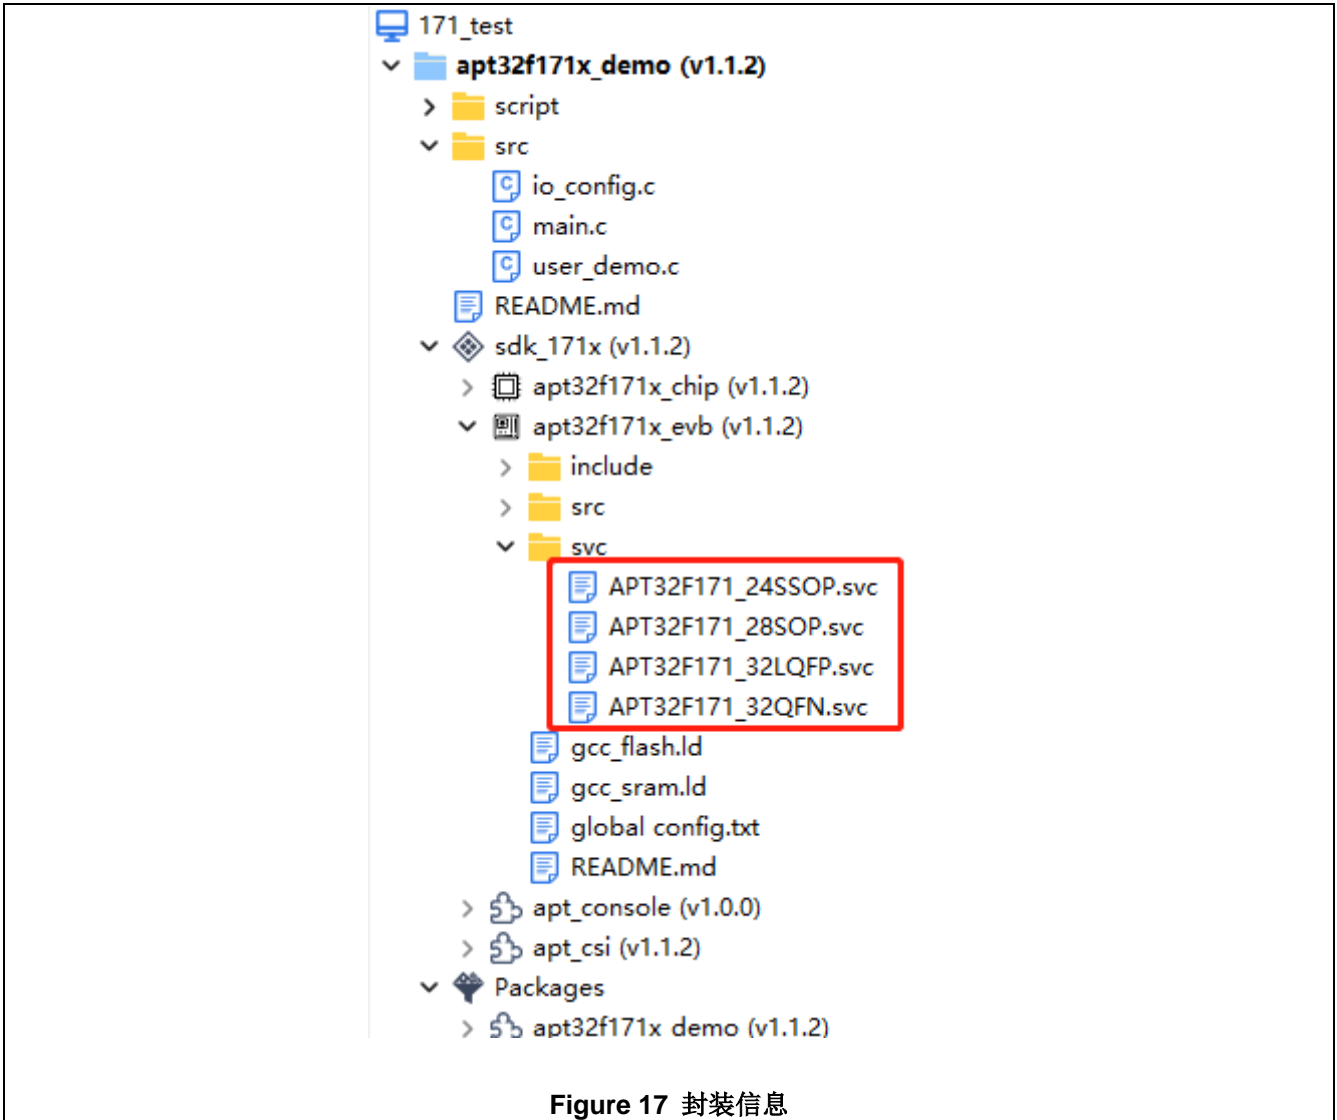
171_test
apt32f171x_demo (v1.1.2)
script
src
io_config.c
main.c
user_demo.c
README.md
sdk_171x (v1.1.2)
apt32f171x_chip (v1.1.2)
apt32f171x_evb (v1.1.2)
include
src
svc
APT32F171_24SSOP.svc
APT32F171_28SOP.svc
APT32F171_32LQFP.svc
APT32F171_32QFN.svc
gcc_flash.ld
gcc_sram.ld
global config.txt
README.md
apt_console (v1.0.0)
apt_csi (v1.1.2)
Packages
apt32f171x demo (v1.1.2)

Figure 17 封装信息